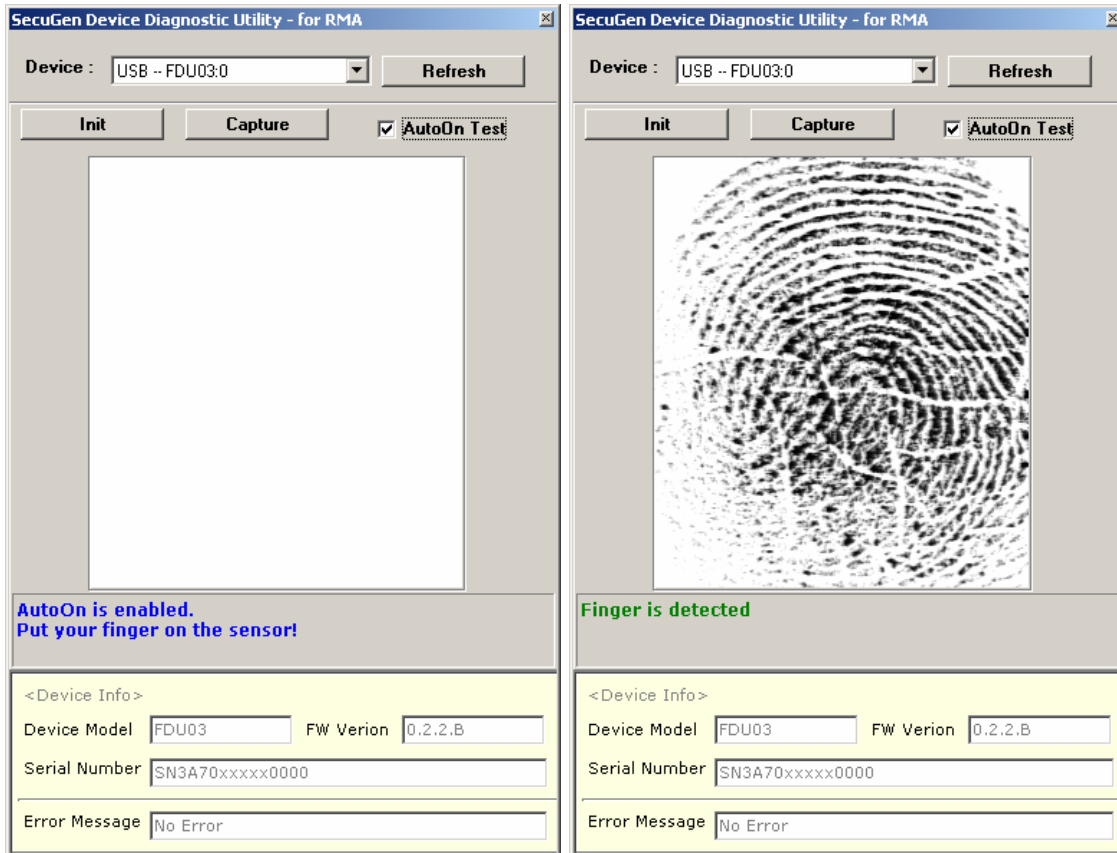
SecuGen Device Diagnostic Utility - for RMA

Device : USB -- FDU03:0 Refresh

Init Capture AutoOn Test

AutoOn is enabled.
Put your finger on the sensor!

<Device Info>

Device Model FDU03 FW Verion 0.2.2.B

Serial Number SN3A70xxxxx0000

Error Message No Error

SecuGen Device Diagnostic Utility - for RMA

Device : USB -- FDU03:0 Refresh

Init Capture AutoOn Test

Finger is detected

<Device Info>

Device Model FDU03 FW Verion 0.2.2.B

Serial Number SN3A70xxxxx0000

Error Message No Error